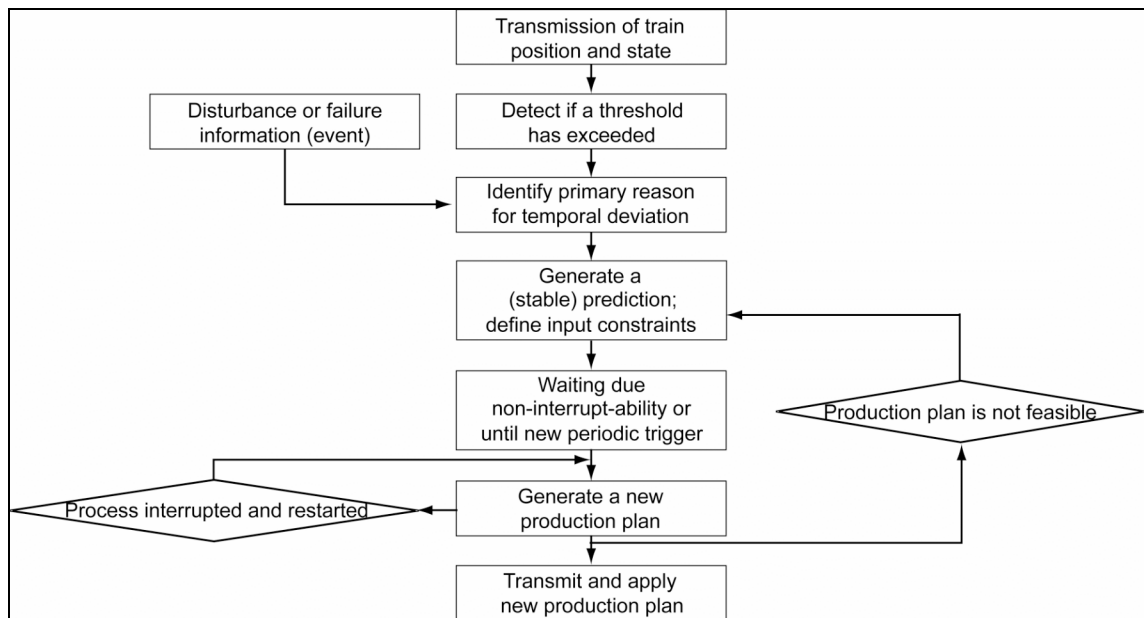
Transmission of train position and state

Disturbance or failure information (event)

Detect if a threshold has exceeded

Identify primary reason for temporal deviation

Generate a (stable) prediction; define input constraints

Waiting due non-interrupt-ability or until new periodic trigger

Production plan is not feasible

Process interrupted and restarted

Generate a new production plan

Transmit and apply new production plan